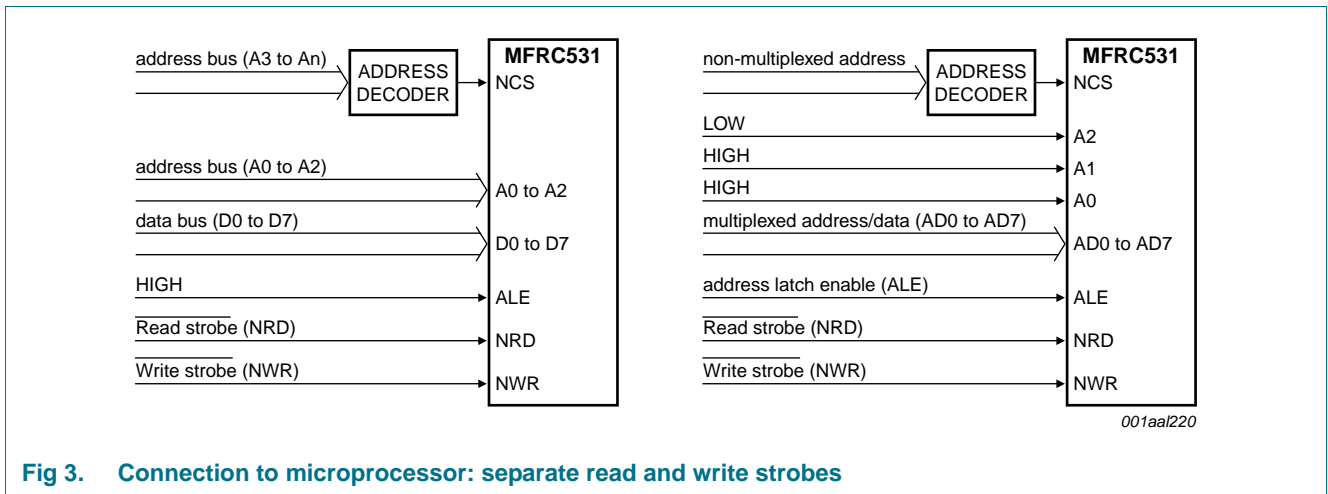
address bus (A3 to An)

ADDRESS DECODER

MFRC531

NCS

address bus (A0 to A2)

A0 to A2

data bus (D0 to D7)

D0 to D7

HIGH

ALE

$\overline{\text{Read strobe}}$ (NRD)

NRD

$\overline{\text{Write strobe}}$ (NWR)

NWR

non-multiplexed address

ADDRESS DECODER

MFRC531

NCS

LOW

A2

HIGH

A1

HIGH

A0

multiplexed address/data (AD0 to AD7)

AD0 to AD7

address latch enable (ALE)

ALE

$\overline{\text{Read strobe}}$ (NRD)

NRD

$\overline{\text{Write strobe}}$ (NWR)

NWR

001aal220

Fig 3. Connection to microprocessor: separate read and write strobes